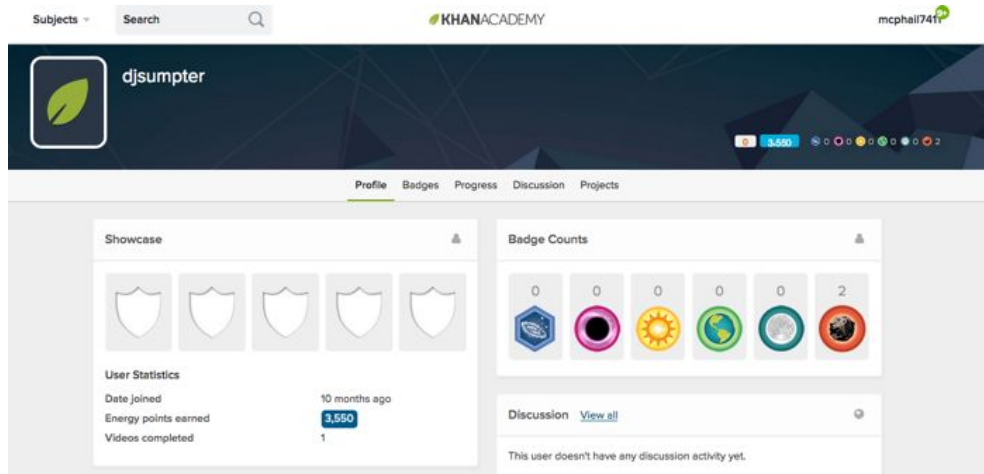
Subjects Search KHANACADEMY mcphail741

djsumpter

0 3,550 0 0 0 0 0 2

Profile Badges Progress Discussion Projects

Showcase

User Statistics
Date joined 10 months ago
Energy points earned 3,550
Videos completed 1

Badge Counts

0 0 0 0 0 2

Discussion View all

This user doesn't have any discussion activity yet.